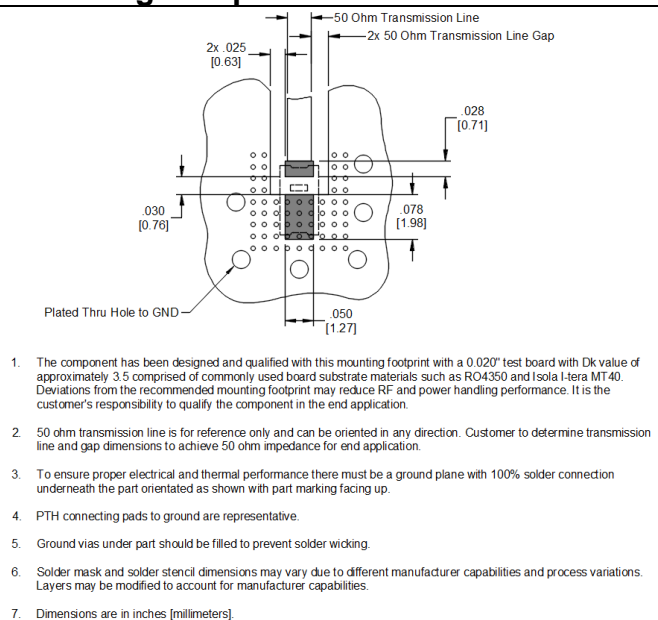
50 Ohm Transmission Line
2x 50 Ohm Transmission Line Gap
2x .025
[0.63]
.028
[0.71]
.030
[0.76]
.078
[1.98]
Plated Thru Hole to GND
.050
[1.27]

1. The component has been designed and qualified with this mounting footprint with a 0.020" test board with Dk value of approximately 3.5 comprised of commonly used board substrate materials such as RO4350 and Isola I-tera MT40. Deviations from the recommended mounting footprint may reduce RF and power handling performance. It is the customer's responsibility to qualify the component in the end application.

2. 50 ohm transmission line is for reference only and can be oriented in any direction. Customer to determine transmission line and gap dimensions to achieve 50 ohm impedance for end application.

3. To ensure proper electrical and thermal performance there must be a ground plane with 100% solder connection underneath the part orientated as shown with part marking facing up.

4. PTH connecting pads to ground are representative.

5. Ground vias under part should be filled to prevent solder wicking.

6. Solder mask and solder stencil dimensions may vary due to different manufacturer capabilities and process variations. Layers may be modified to account for manufacturer capabilities.

7. Dimensions are in inches [millimeters].